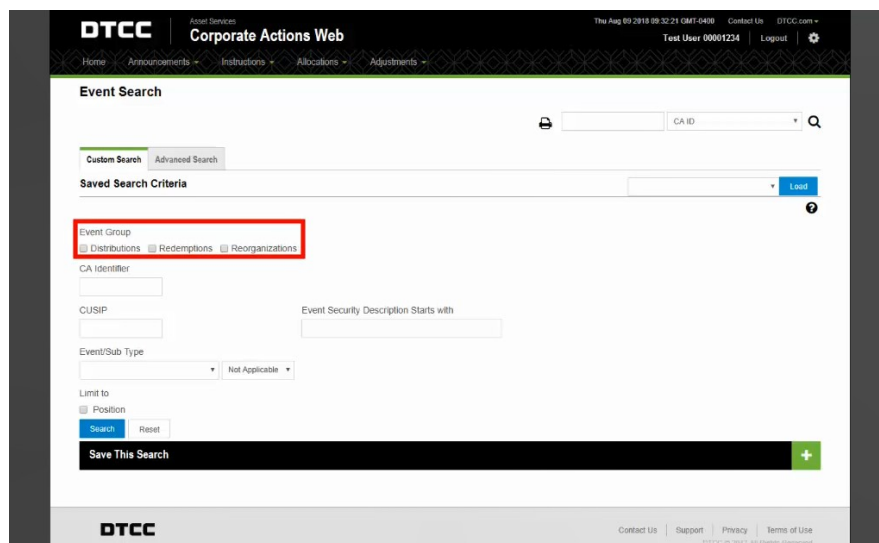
DTCC | Asset Services
Corporate Actions Web

Thu Aug 09 2018 09:32:21 GMT-0400 Contact Us DTCC.com
Test User 00001234 Logout

Home Announcements Instructions Allocations Adjustments

Event Search

CA ID

Custom Search Advanced Search

Saved Search Criteria

Load

Event Group
Distributions Redemptions Reorganizations

CA Identifier

CUSIP

Event Security Description Starts with

Event/Sub Type

Not Applicable

Limit to
Position

Search Reset

Save This Search

DTCC

Contact Us | Support | Privacy | Terms of Use

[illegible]